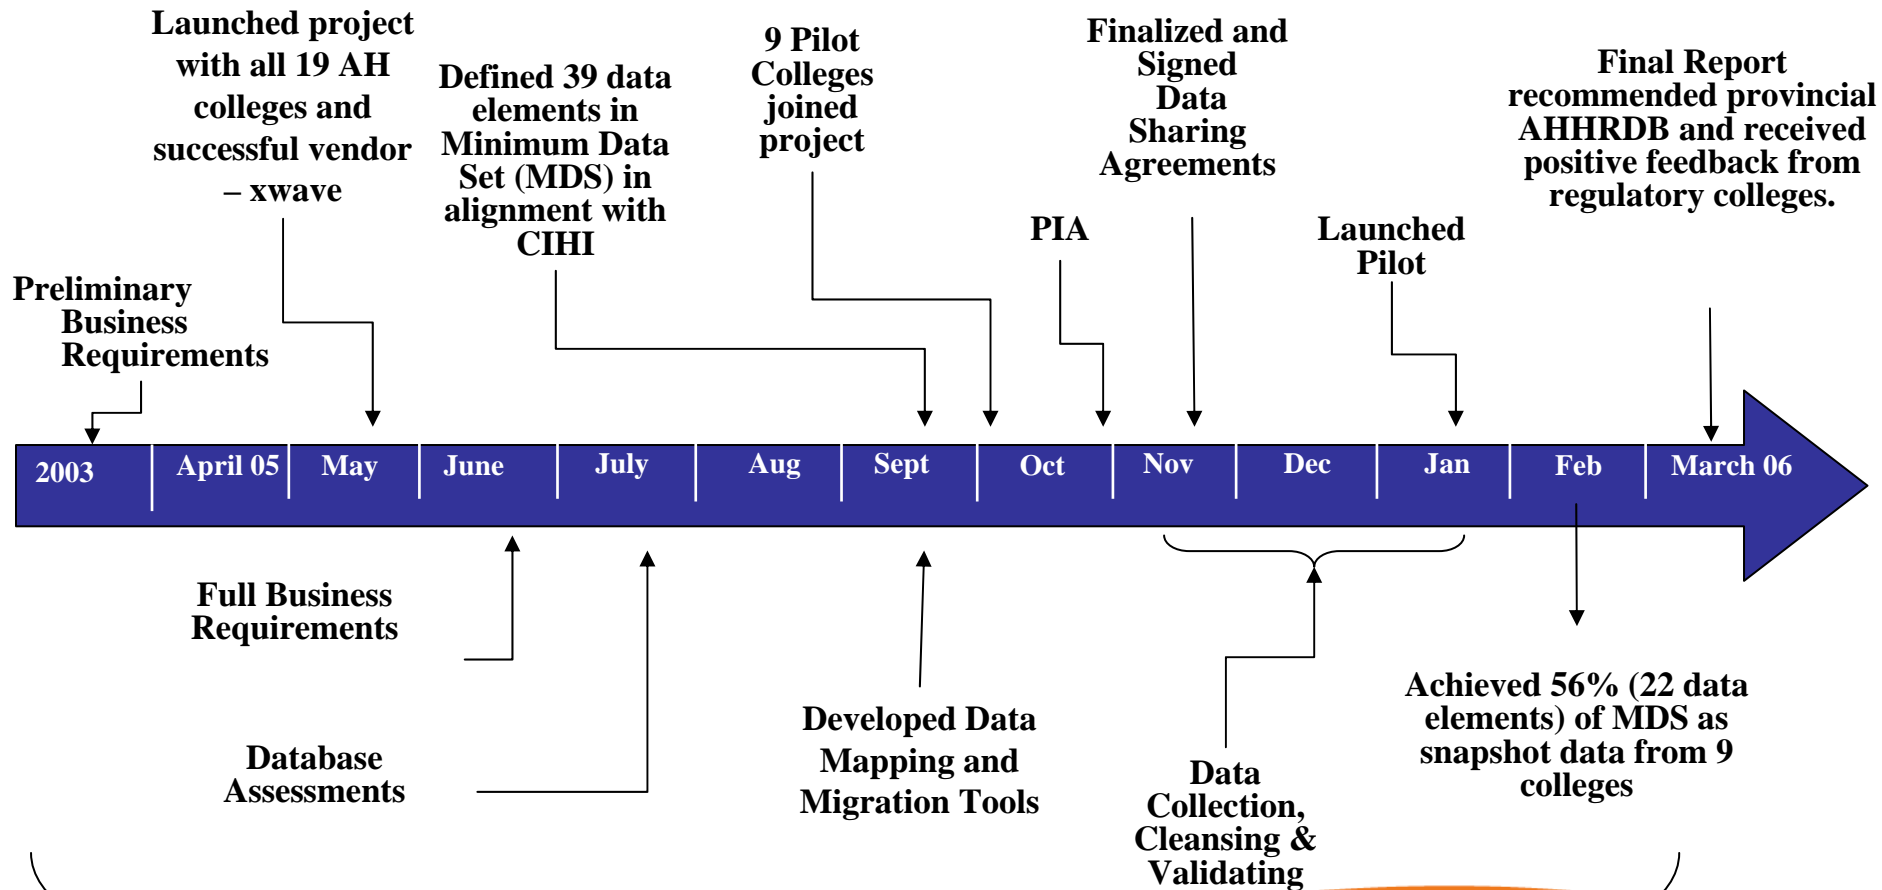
Launched project with all 19 AH colleges and successful vendor – xwave

Defined 39 data elements in Minimum Data Set (MDS) in alignment with CIHI

9 Pilot Colleges joined project

Finalized and Signed Data Sharing Agreements

Final Report recommended provincial AHHRDB and received positive feedback from regulatory colleges.

PIA

Launched Pilot

Preliminary Business Requirements

2003 | April 05 | May | June | July | Aug | Sept | Oct | Nov | Dec | Jan | Feb | March 06

Full Business Requirements

Database Assessments

Developed Data Mapping and Migration Tools

Data Collection, Cleansing & Validating

Achieved 56% (22 data elements) of MDS as snapshot data from 9 colleges